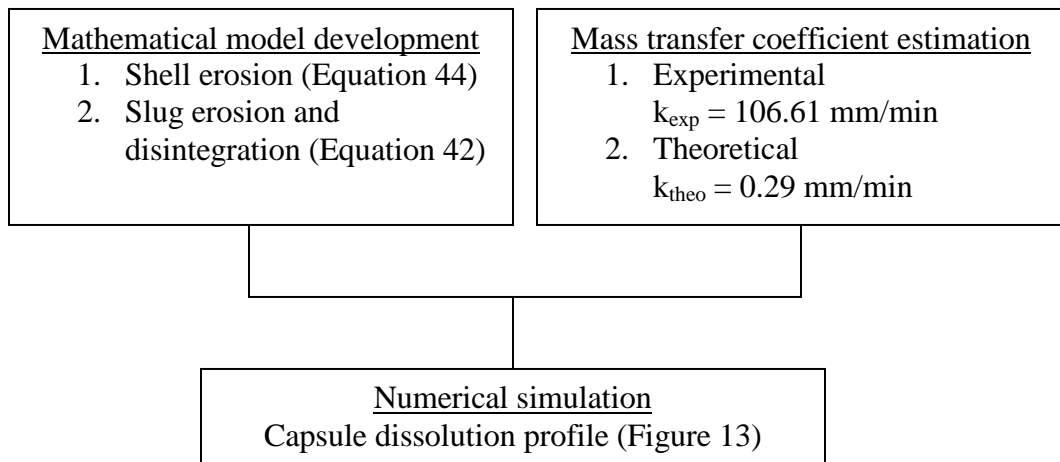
Mathematical model development
1. Shell erosion (Equation 44)
2. Slug erosion and disintegration (Equation 42)

Mass transfer coefficient estimation
1. Experimental
$k_{exp}$ = 106.61 mm/min
2. Theoretical
$k_{theo}$ = 0.29 mm/min

Numerical simulation
Capsule dissolution profile (Figure 13)